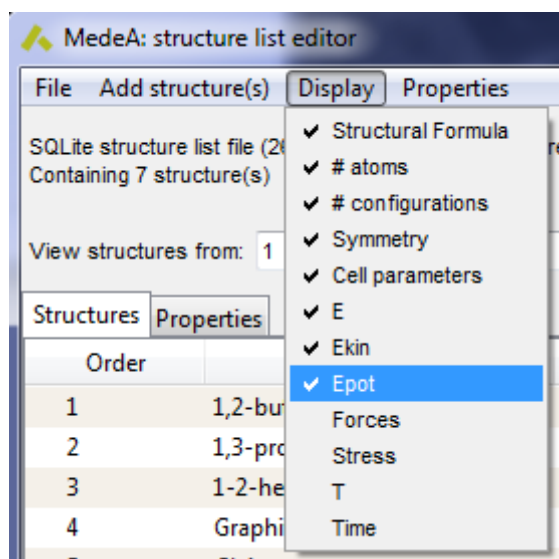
MedeA: structure list editor

File Add structure(s) Display Properties

SQLite structure list file (2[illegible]
Containing 7 structure(s)

View structures from: 1

Structures Properties

Order
1 1,2-bu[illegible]
2 1,3-pro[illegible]
3 1-2-he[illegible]
4 Graphi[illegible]

✔ Structural Formula
✔ # atoms
✔ # configurations
✔ Symmetry
✔ Cell parameters
✔ E
✔ Ekin
✔ Epot
Forces
Stress
T
Time